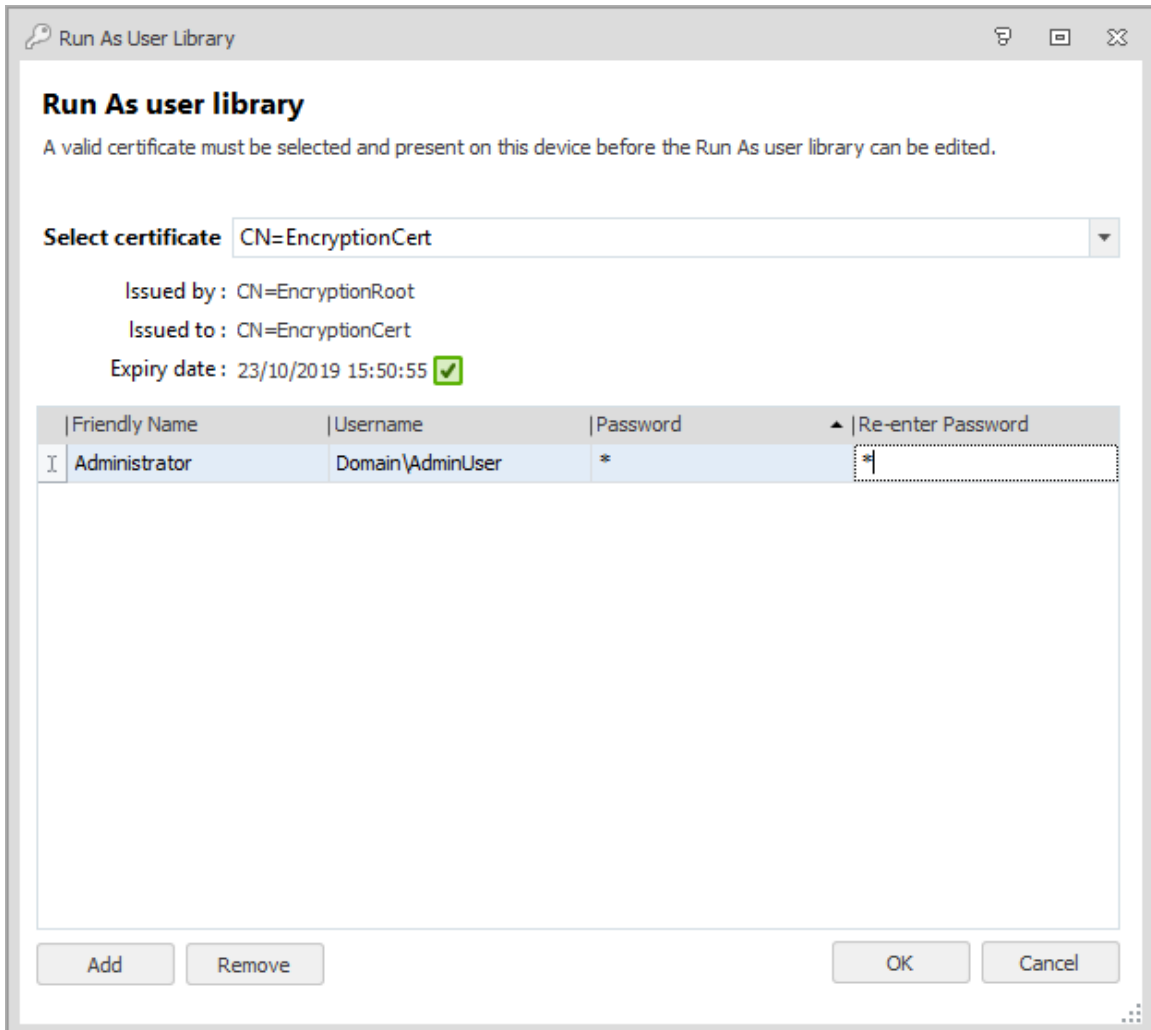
Run As User Library

Run As user library

A valid certificate must be selected and present on this device before the Run As user library can be edited.

Select certificate CN=EncryptionCert

Issued by : CN=EncryptionRoot

Issued to : CN=EncryptionCert

Expiry date : 23/10/2019 15:50:55

| Friendly Name | Username | Password | Re-enter Password |
|---|---|---|---|
| Administrator | Domain\AdminUser | * | * |

Add Remove OK Cancel